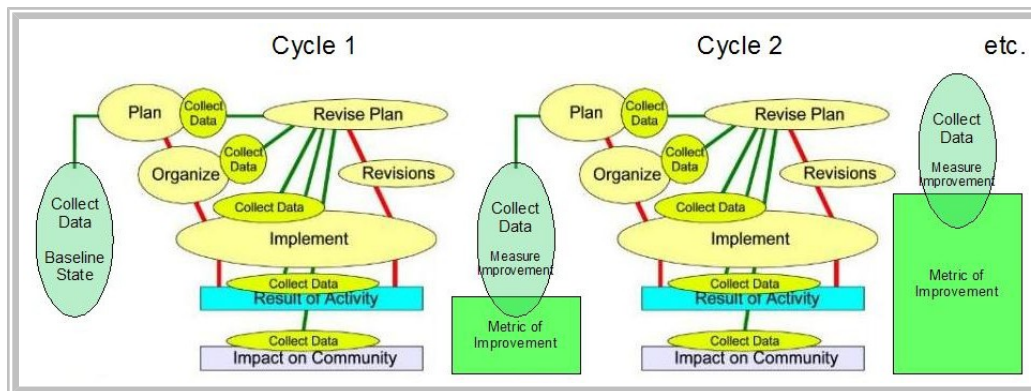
Cycle 1

Cycle 2

etc.

Plan

Collect Data

Revise Plan

Organize

Collect Data

Revisions

Collect Data

Baseline State

Collect Data

Implement

Collect Data

Result of Activity

Collect Data

Impact on Community

Collect Data

Measure Improvement

Metric of Improvement

Plan

Collect Data

Revise Plan

Organize

Collect Data

Revisions

Collect Data

Implement

Collect Data

Result of Activity

Collect Data

Impact on Community

Collect Data

Measure Improvement

Metric of Improvement